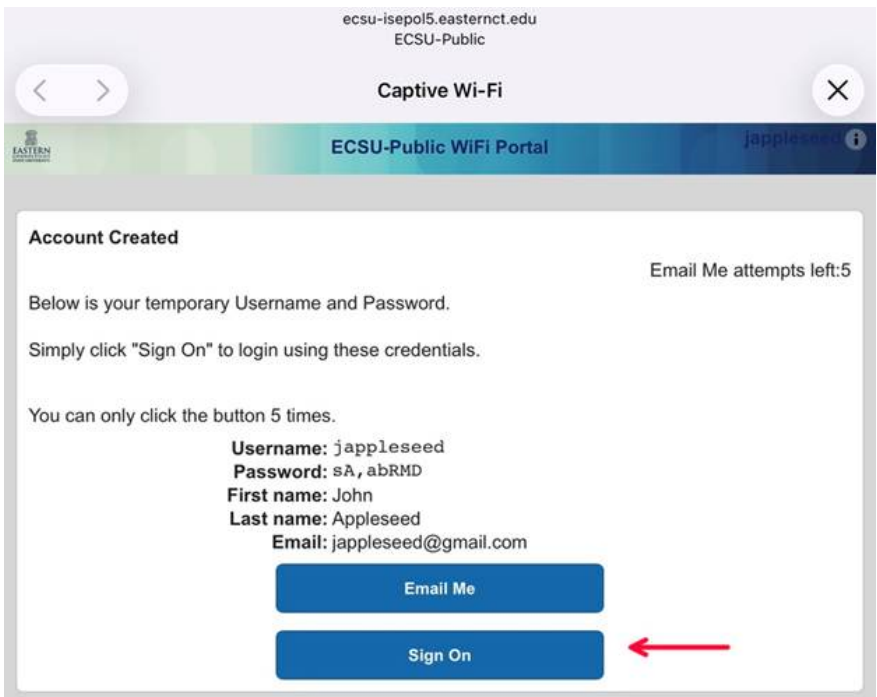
ecsu-isepol5.easternct.edu
ECSU-Public

Captive Wi-Fi

EASTERN

ECSU-Public WiFi Portal

jappleseed

Account Created

Email Me attempts left:5

Below is your temporary Username and Password.

Simply click "Sign On" to login using these credentials.

You can only click the button 5 times.

Username: jappleseed
Password: sA,abRMD
First name: John
Last name: Appleseed
Email: jappleseed@gmail.com

Email Me

Sign On